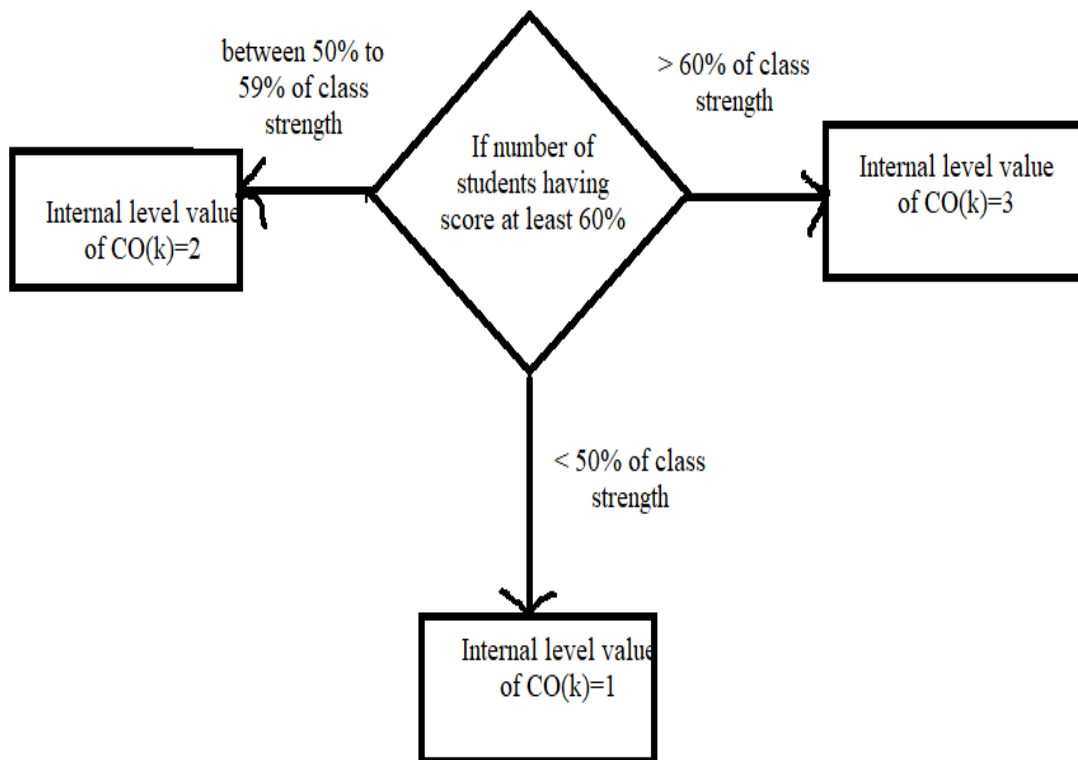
If number of students having score at least 60%

between 50% to 59% of class strength

Internal level value of CO(k)=2

> 60% of class strength

Internal level value of CO(k)=3

< 50% of class strength

Internal level value of CO(k)=1